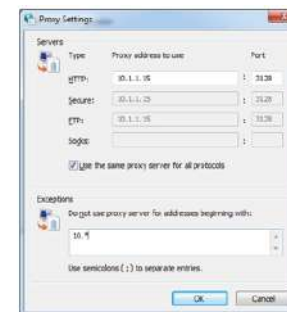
Proxy Settings

Servers

Type | Proxy address to use | Port

HTTP: 10.1.1.15 : 3128

Secure: 10.1.1.15 : 3128

FTP: 10.1.1.15 : 3128

Socks: :

Use the same proxy server for all protocols

Exceptions

Do not use proxy server for addresses beginning with:

10.*

Use semicolons ( ; ) to separate entries.

OK Cancel